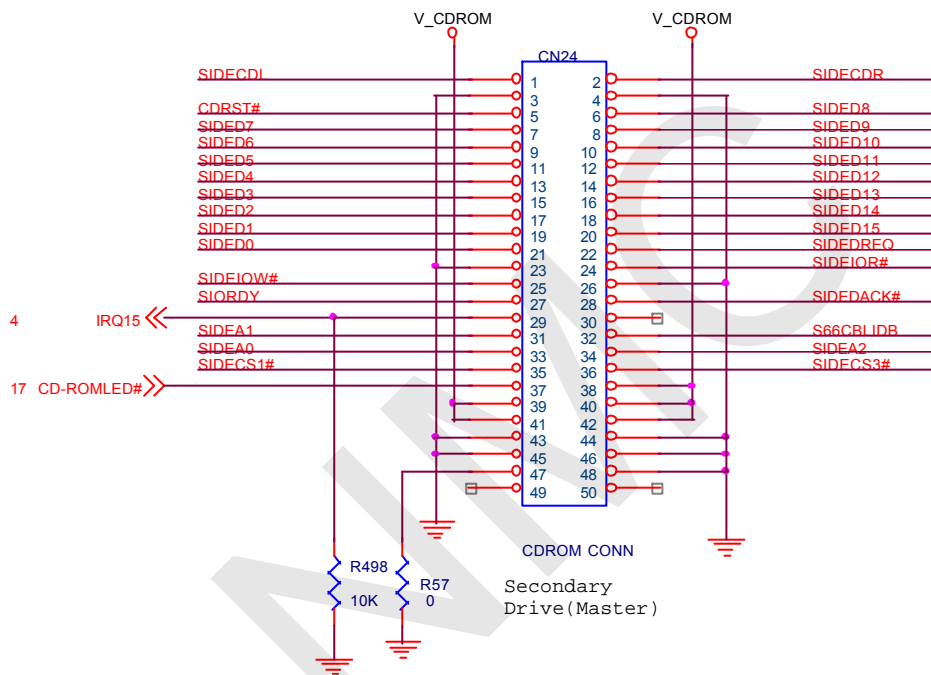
V_CDROM
V_CDROM
CN24
SIDECDL
CDRST#
SIDED7
SIDED6
SIDED5
SIDED4
SIDED3
SIDED2
SIDED1
SIDED0
SIDEIOW#
SIORDY
4 IRQ15
SIDEA1
SIDEA0
SIDECS1#
17 CD-ROMLED#
1 2
3 4
5 6
7 8
9 10
11 12
13 14
15 16
17 18
19 20
21 22
23 24
25 26
27 28
29 30
31 32
33 34
35 36
37 38
39 40
41 42
43 44
45 46
47 48
49 50
SIDECDR
SIDED8
SIDED9
SIDED10
SIDED11
SIDED12
SIDED13
SIDED14
SIDED15
SIDEDREQ
SIDEIOR#
SIDEDACK#
S66CBLIDB
SIDEA2
SIDECS3#
CDROM CONN
R498
10K
R57
0
Secondary
Drive(Master)